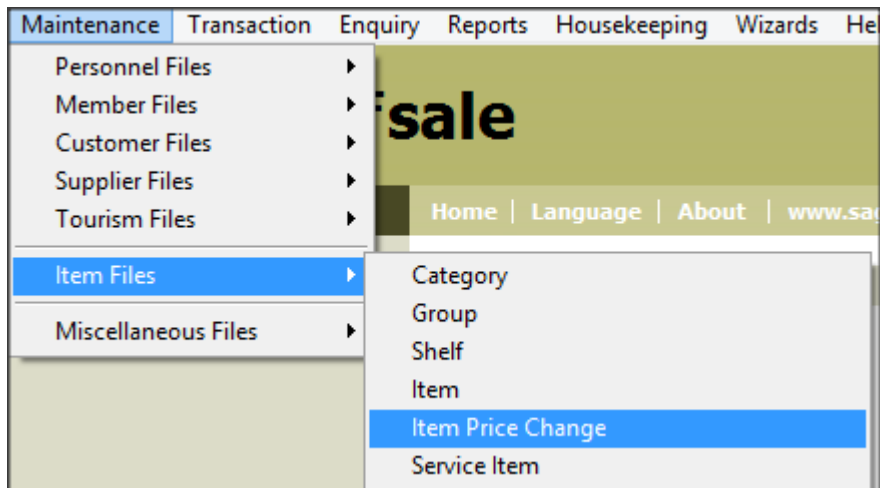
Maintenance Transaction Enquiry Reports Housekeeping Wizards He

Personnel Files
Member Files
Customer Files
Supplier Files
Tourism Files

Item Files

Miscellaneous Files

fsale

Home | Language | About | www.sa

Category
Group
Shelf
Item
Item Price Change
Service Item